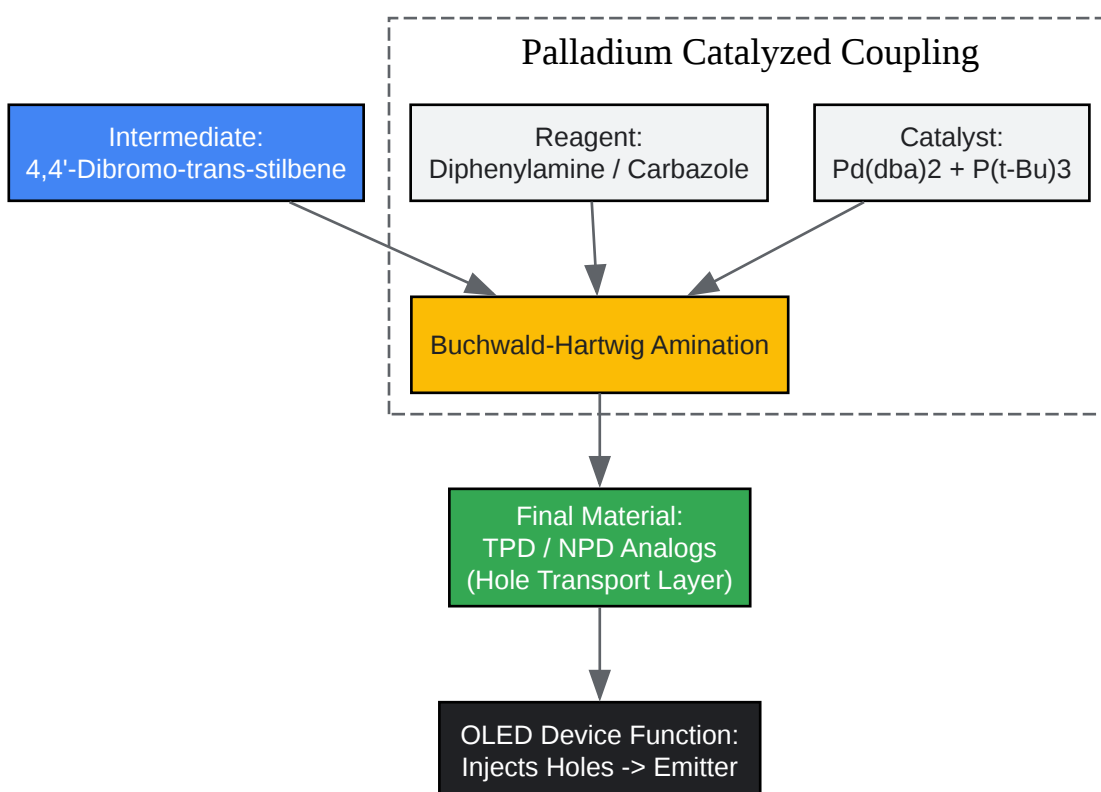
Palladium Catalyzed Coupling

Intermediate:
4,4'-Dibromo-trans-stilbene

Reagent:
Diphenylamine / Carbazole

Catalyst:
Pd(dba)2 + P(t-Bu)3

Buchwald-Hartwig Amination

Final Material:
TPD / NPD Analogs
(Hole Transport Layer)

OLED Device Function:
Injects Holes -> Emitter